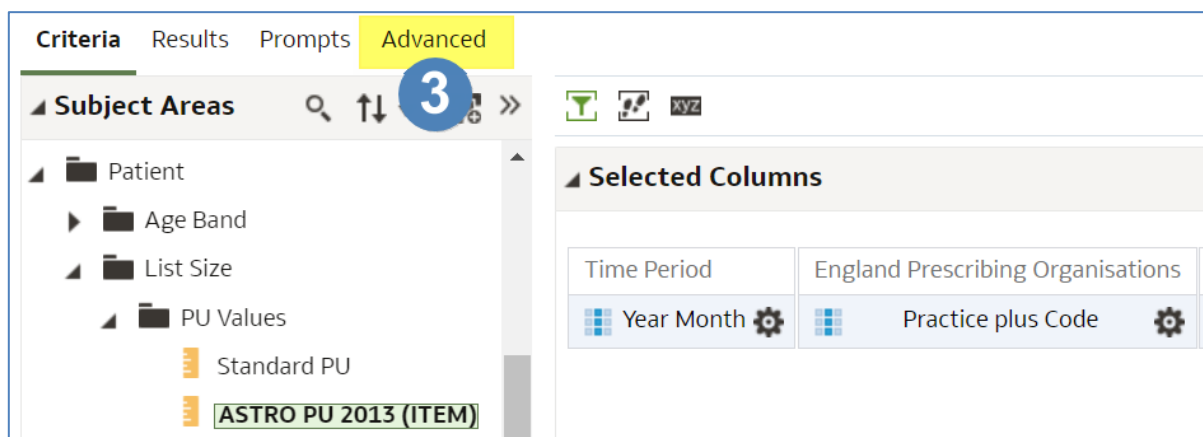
Criteria Results Prompts Advanced

3

Subject Areas

Patient
Age Band
List Size
PU Values
Standard PU
ASTRO PU 2013 (ITEM)

xyz

Selected Columns

| Time Period | England Prescribing Organisations |
|---|---|
| Year Month | Practice plus Code |